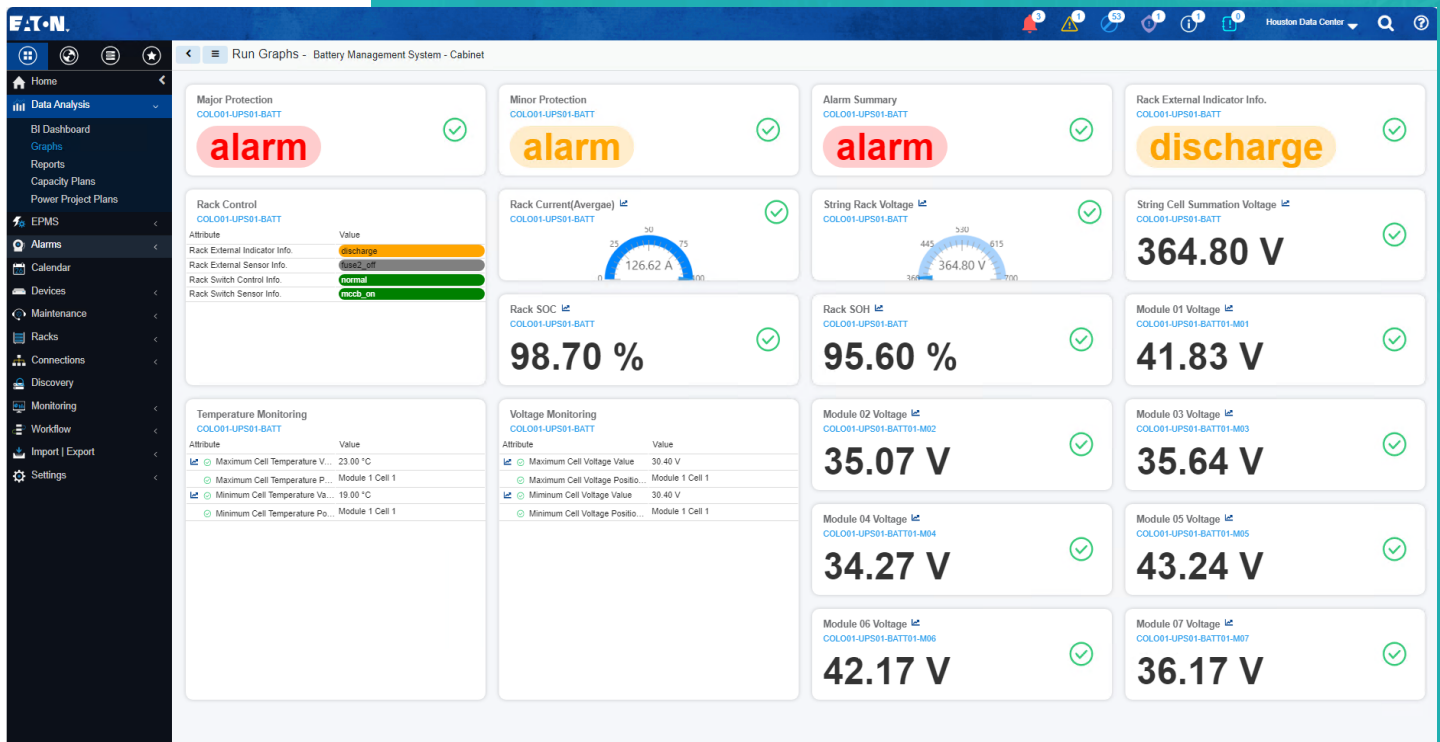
E·T·N

3 1 53 1 1 0 Houston Data Center

Home
Data Analysis
BI Dashboard
Graphs
Reports
Capacity Plans
Power Project Plans
EPMS
Alarms
Calendar
Devices
Maintenance
Racks
Connections
Discovery
Monitoring
Workflow
Import | Export
Settings

Run Graphs - Battery Management System - Cabinet

Major Protection
COLO01-UPS01-BATT
alarm

Minor Protection
COLO01-UPS01-BATT
alarm

Alarm Summary
COLO01-UPS01-BATT
alarm

Rack External Indicator Info.
COLO01-UPS01-BATT
discharge

Rack Control
COLO01-UPS01-BATT

| Attribute | Value |
|---|---|
| Rack External Indicator Info. | discharge |
| Rack External Sensor Info. | fuse2_off |
| Rack Switch Control Info. | normal |
| Rack Switch Sensor Info. | mccb_on |

Rack Current(Avergae)
COLO01-UPS01-BATT
0 25 50 75 100
126.62 A

String Rack Voltage
COLO01-UPS01-BATT
360 445 530 615 700
364.80 V

String Cell Summation Voltage
COLO01-UPS01-BATT
364.80 V

Rack SOC
COLO01-UPS01-BATT
98.70 %

Rack SOH
COLO01-UPS01-BATT
95.60 %

Module 01 Voltage
COLO01-UPS01-BATT01-M01
41.83 V

Temperature Monitoring
COLO01-UPS01-BATT

| Attribute | Value |
|---|---|
| Maximum Cell Temperature V... | 23.00 °C |
| Maximum Cell Temperature P... | Module 1 Cell 1 |
| Minimum Cell Temperature Va... | 19.00 °C |
| Minimum Cell Temperature Po... | Module 1 Cell 1 |

Voltage Monitoring
COLO01-UPS01-BATT

| Attribute | Value |
|---|---|
| Maximum Cell Voltage Value | 30.40 V |
| Maximum Cell Voltage Positio... | Module 1 Cell 1 |
| Minimum Cell Voltage Value | 30.40 V |
| Minimum Cell Voltage Positio... | Module 1 Cell 1 |

Module 02 Voltage
COLO01-UPS01-BATT01-M02
35.07 V

Module 03 Voltage
COLO01-UPS01-BATT01-M03
35.64 V

Module 04 Voltage
COLO01-UPS01-BATT01-M04
34.27 V

Module 05 Voltage
COLO01-UPS01-BATT01-M05
43.24 V

Module 06 Voltage
COLO01-UPS01-BATT01-M06
42.17 V

Module 07 Voltage
COLO01-UPS01-BATT01-M07
36.17 V